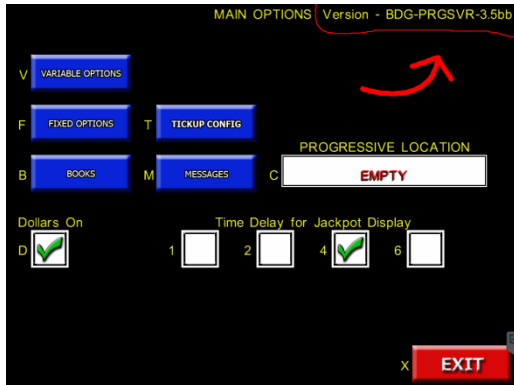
MAIN OPTIONS Version - BDG-PRGSVR-3.5bb

V VARIABLE OPTIONS

F FIXED OPTIONS

T TICKUP CONFIG

B BOOKS

M MESSAGES

PROGRESSIVE LOCATION

C EMPTY

Dollars On

D

Time Delay for Jackpot Display

1

2

4

6

X EXIT